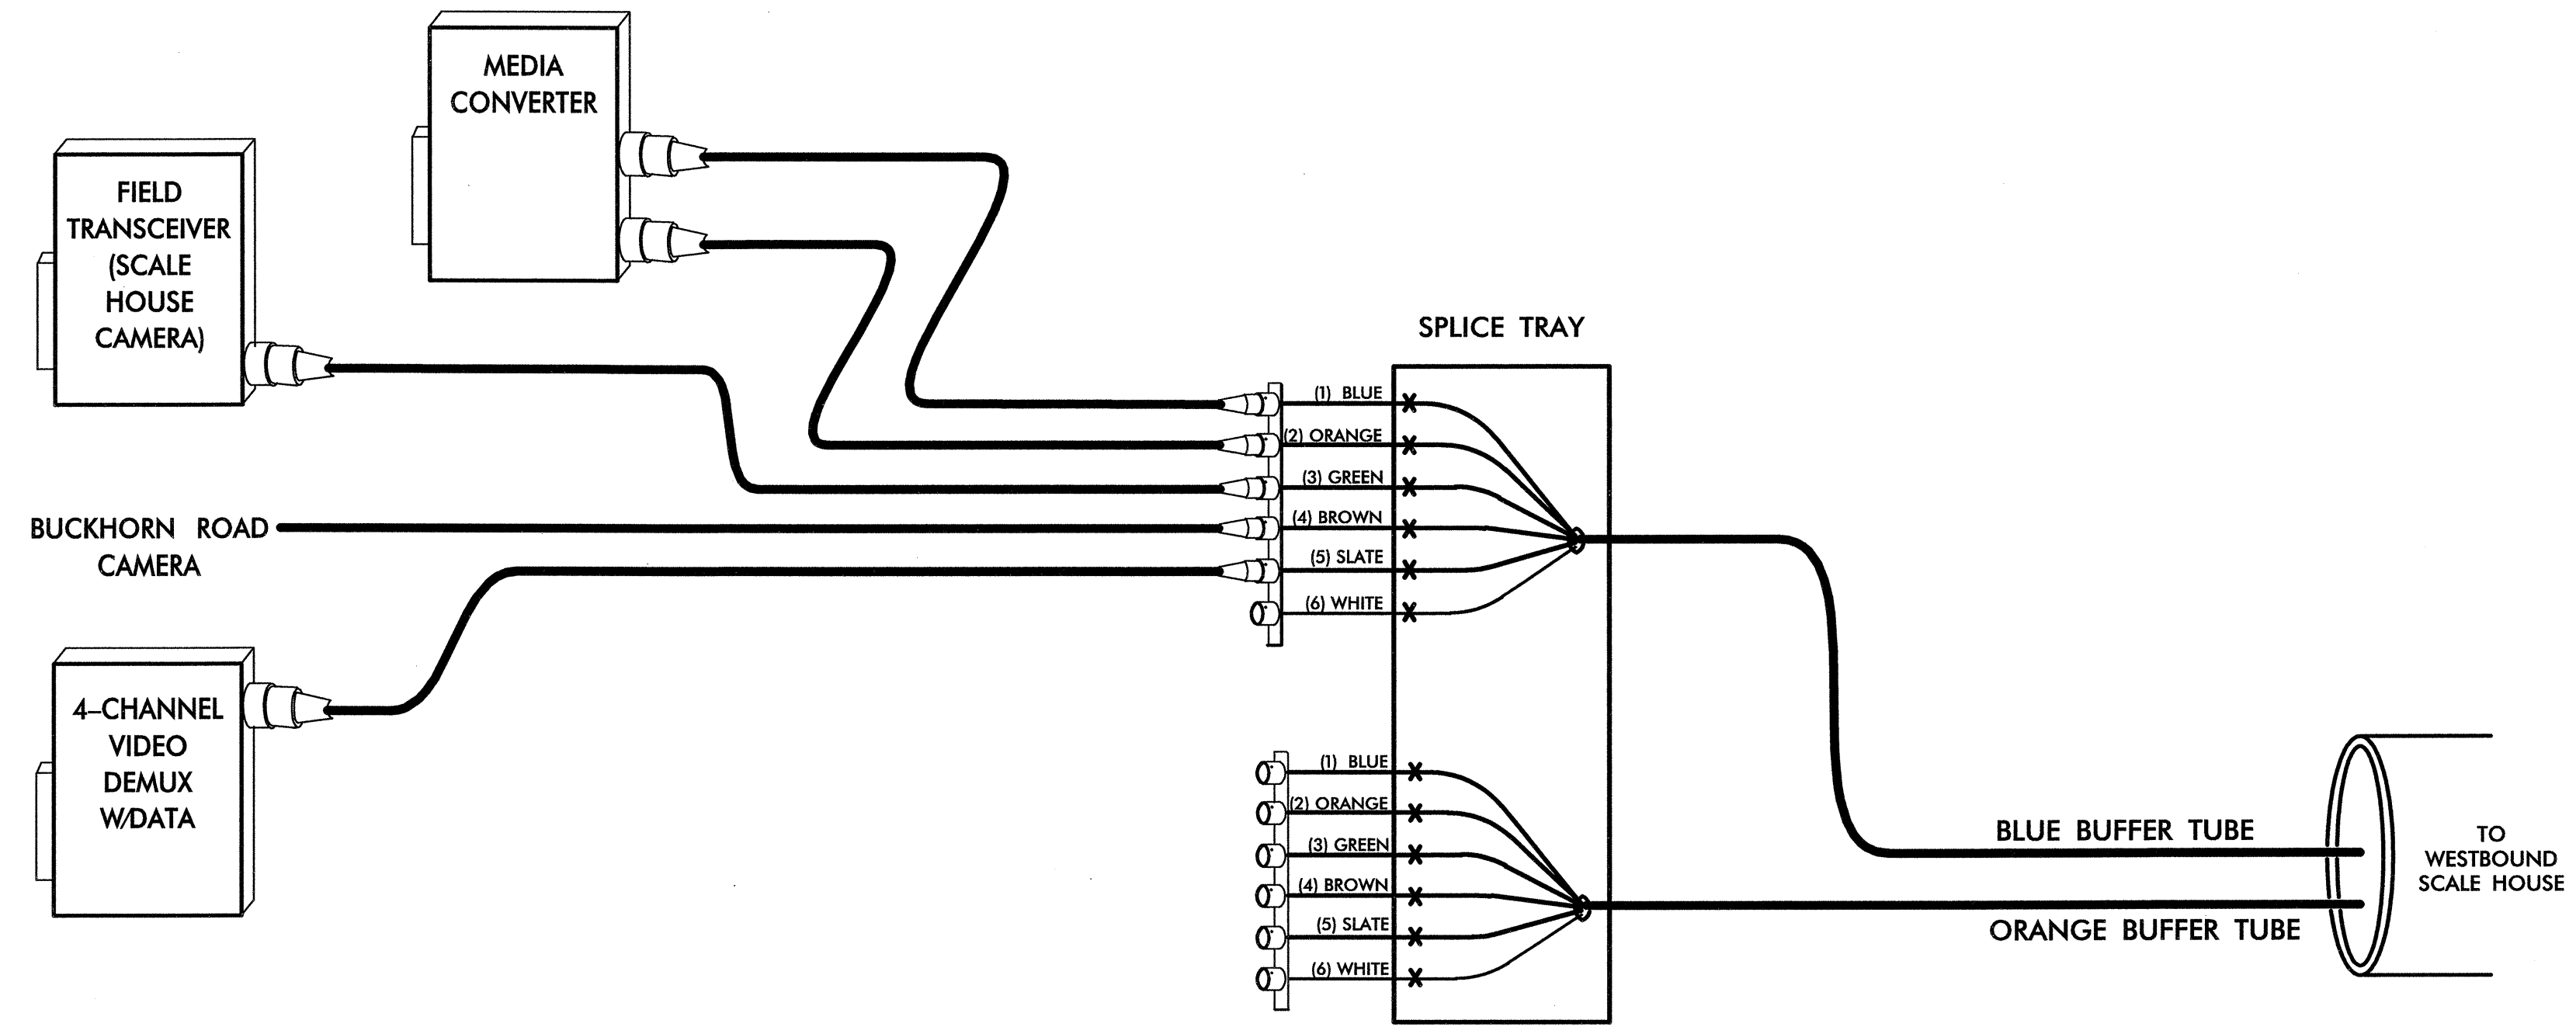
MEDIA CONVERTER

FIELD TRANSCEIVER (SCALE HOUSE CAMERA)

SPLICE TRAY

(1) BLUE
(2) ORANGE
(3) GREEN
(4) BROWN
(5) SLATE
(6) WHITE

BUCKHORN ROAD CAMERA

4-CHANNEL VIDEO DEMUX W/DATA

(1) BLUE
(2) ORANGE
(3) GREEN
(4) BROWN
(5) SLATE
(6) WHITE

BLUE BUFFER TUBE

ORANGE BUFFER TUBE

TO WESTBOUND SCALE HOUSE